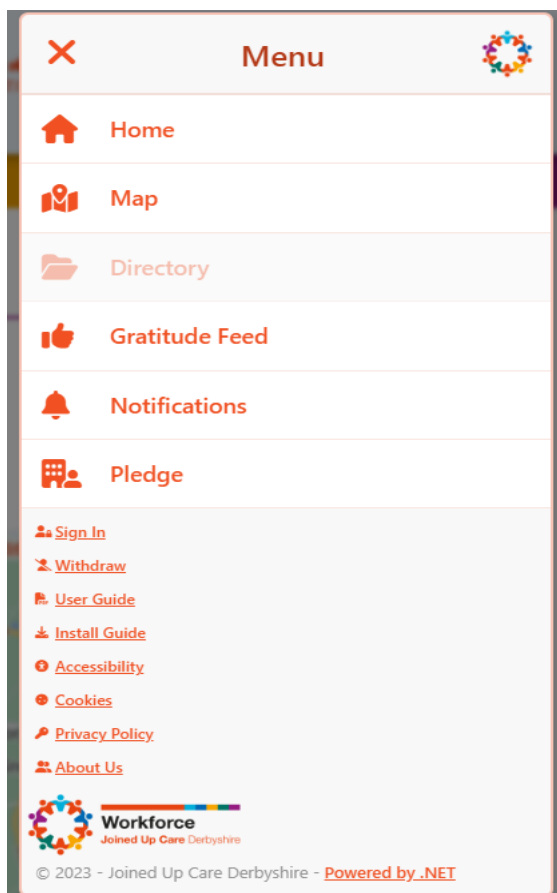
Menu

Home

Map

Directory

Gratitude Feed

Notifications

Pledge

Sign In

Withdraw

User Guide

Install Guide

Accessibility

Cookies

Privacy Policy

About Us

Workforce
Joined Up Care Derbyshire

© 2023 - Joined Up Care Derbyshire - Powered by .NET